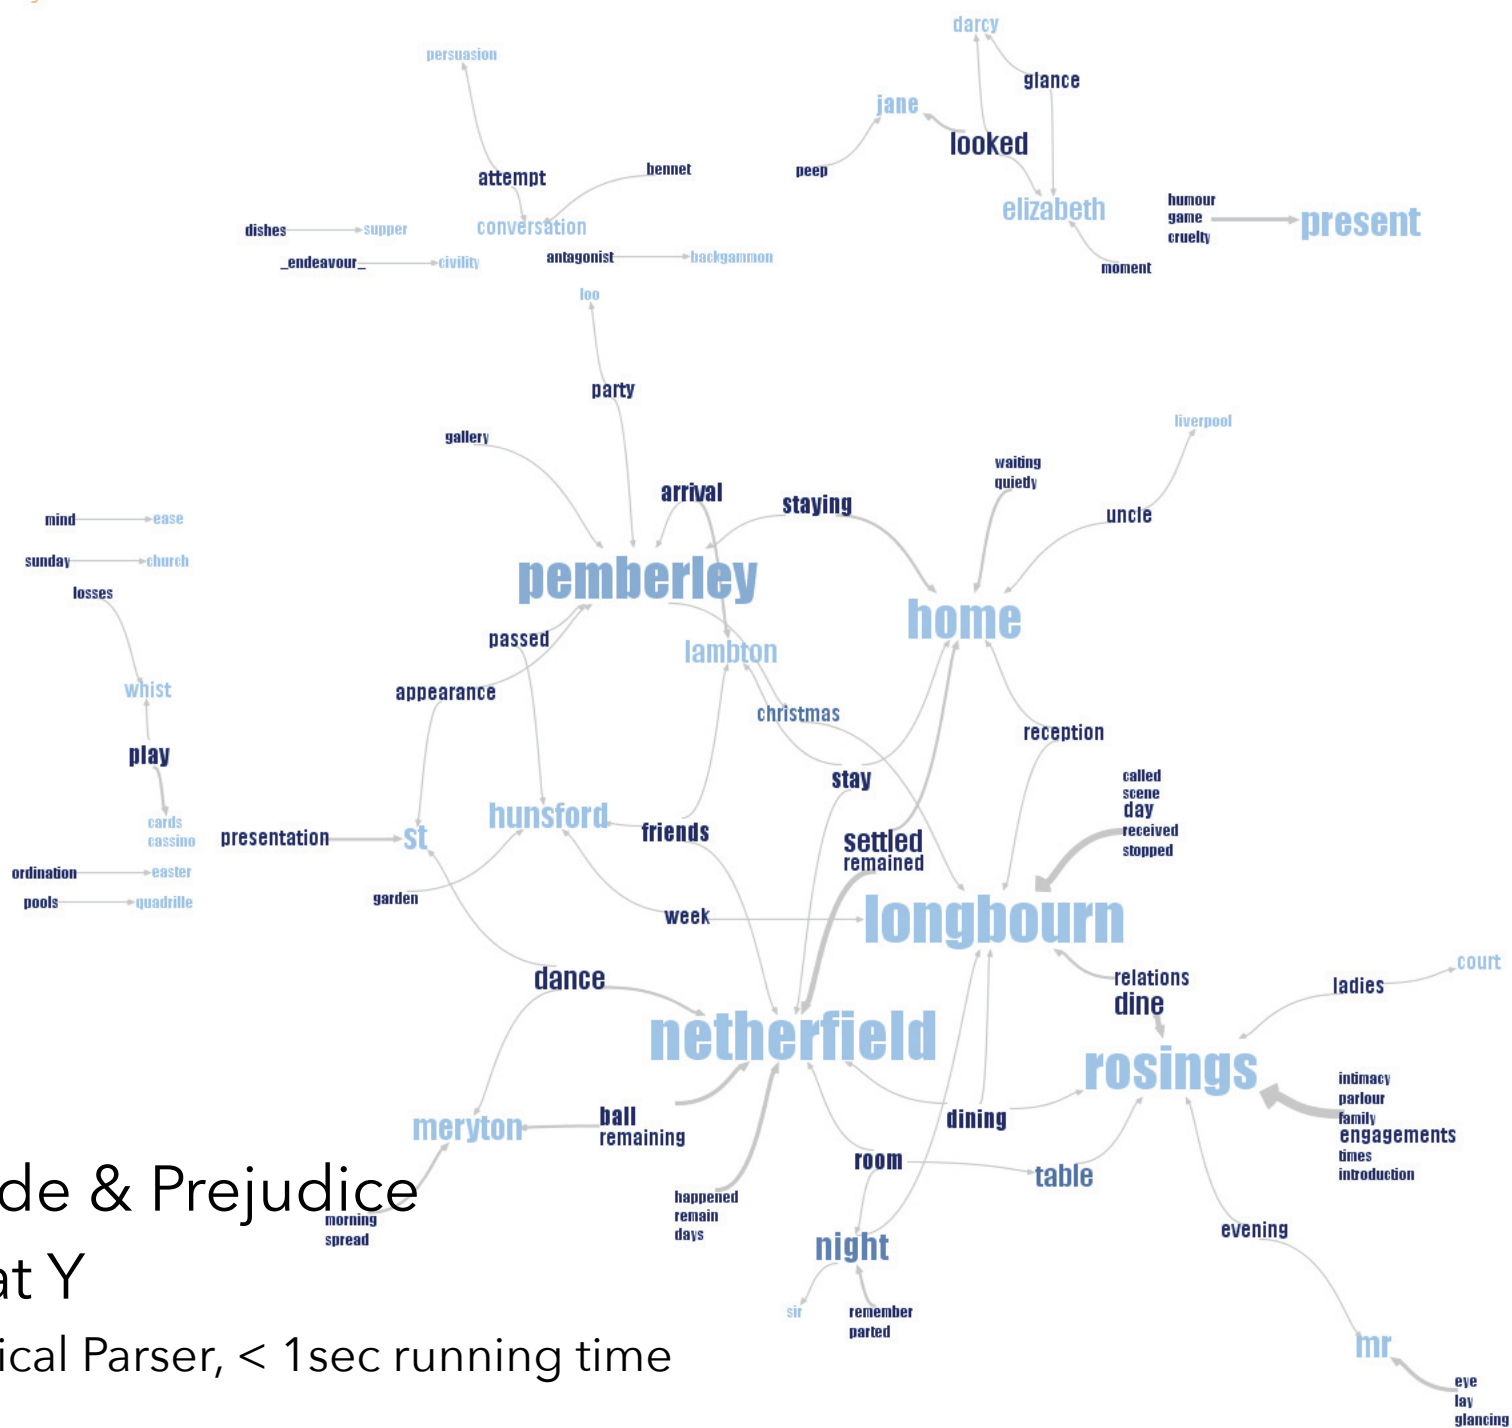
darcy
persuasion
glance
jane
looked
attempt
bennet
peep
elizabeth
humour
game
cruelty
present
dishes
supper
conversation
_endeavour_
civility
antagonist
backgammon
moment
loo
party
liverpool
gallery
waiting
quietly
arrival
staying
uncle
mind
ease
sunday
church
pemberley
losses
home
passed
lambton
whist
appearance
christmas
reception
play
stay
called
scene
day
received
stopped
cards
cassino
presentation
st
hunsford
friends
settled
remained
ordination
easter
pools
quadrille
garden
week
longbourn
court
relations
dance
ladies
dine
netherfield
rosings
intimacy
parlour
family
engagements
times
introduction
meryton
ball
remaining
dining
room
table
de & Prejudice
morning
spread
happened
remain
days
night
evening
at Y
sir
remember
parted
ical Parser, < 1sec running time
mr
eye
lay
glancing